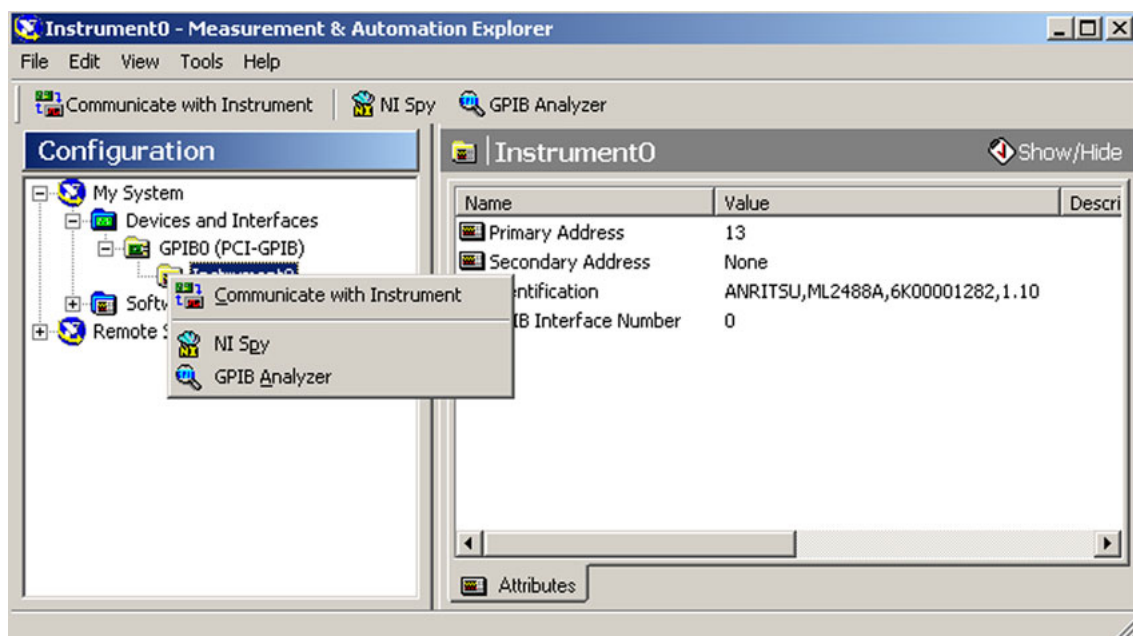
Instrument0 - Measurement & Automation Explorer

File Edit View Tools Help

Communicate with Instrument | NI Spy | GPIB Analyzer

Configuration

My System
Devices and Interfaces
GPIB0 (PCI-GPIB)
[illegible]
Softw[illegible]
Remote S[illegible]

Communicate with Instrument
NI Spy
GPIB Analyzer

Instrument0

Show/Hide

| Name | Value | Descri |
|---|---|---|
| Primary Address | 13 | |
| Secondary Address | None | |
| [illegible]entification | ANRITSU,ML2488A,6K00001282,1.10 | |
| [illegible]IB Interface Number | 0 | |

Attributes